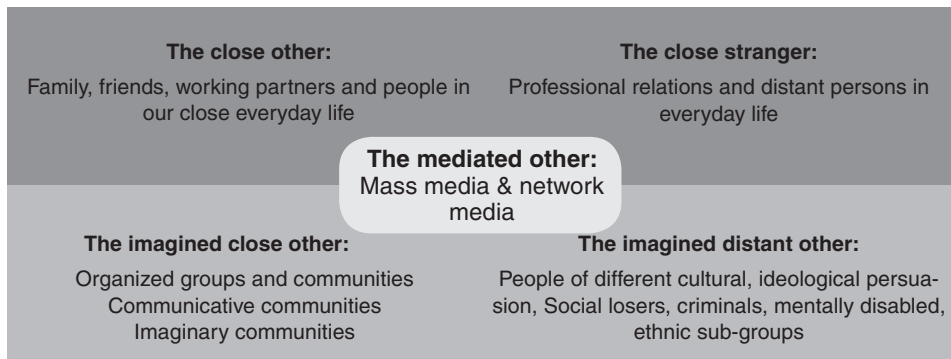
The close other:

Family, friends, working partners and people in our close everyday life

The close stranger:

Professional relations and distant persons in everyday life

The mediated other:
Mass media & network media

The imagined close other:

Organized groups and communities
Communicative communities
Imaginary communities

The imagined distant other:

People of different cultural, ideological persuasion, Social losers, criminals, mentally disabled, ethnic sub-groups